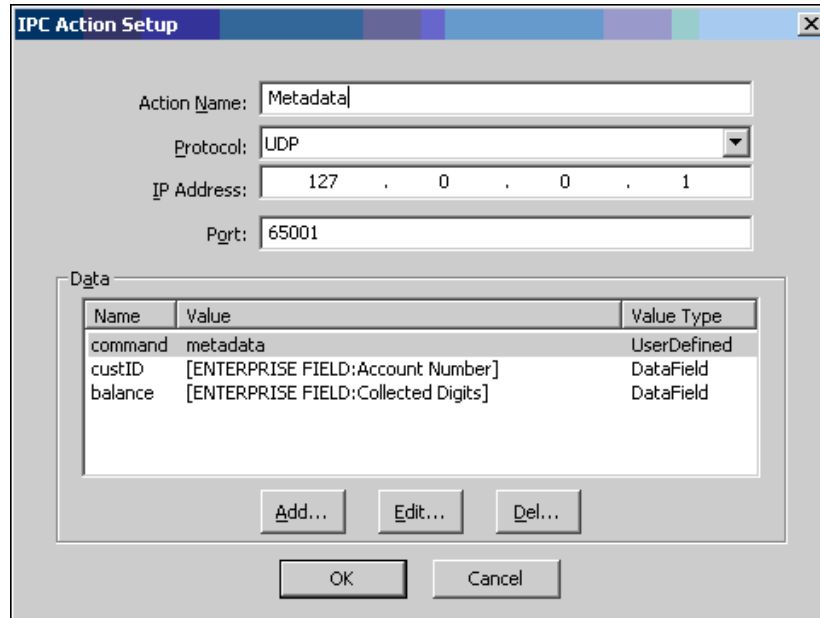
IPC Action Setup
X

Action Name: Metadata

Protocol: UDP

IP Address: 127 . 0 . 0 . 1

Port: 65001

Data

| Name | Value | Value Type |
|---|---|---|
| command | metadata | UserDefined |
| custID | [ENTERPRISE FIELD:Account Number] | DataField |
| balance | [ENTERPRISE FIELD:Collected Digits] | DataField |

Add... Edit... Del...

OK Cancel